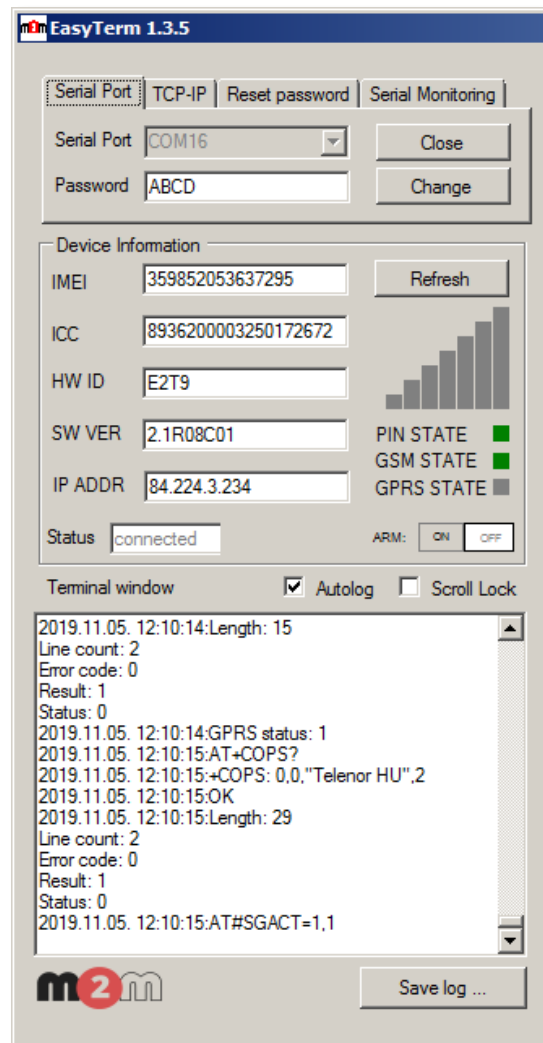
EasyTerm 1.3.5

Serial Port | TCP-IP | Reset password | Serial Monitoring

Serial Port COM16 Close
Password ABCD Change

Device Information
IMEI 359852053637295 Refresh
ICC 8936200003250172672
HW ID E2T9
SW VER 2.1R08C01 PIN STATE
IP ADDR 84.224.3.234 GSM STATE
GPRS STATE
Status connected ARM: ON OFF

Terminal window Autolog Scroll Lock

2019.11.05. 12:10:14:Length: 15
Line count: 2
Error code: 0
Result: 1
Status: 0
2019.11.05. 12:10:14:GPRS status: 1
2019.11.05. 12:10:15:AT+COPS?
2019.11.05. 12:10:15:+COPS: 0,0,"Telenor HU",2
2019.11.05. 12:10:15:OK
2019.11.05. 12:10:15:Length: 29
Line count: 2
Error code: 0
Result: 1
Status: 0
2019.11.05. 12:10:15:AT#SGACT=1,1

m2m Save log ...